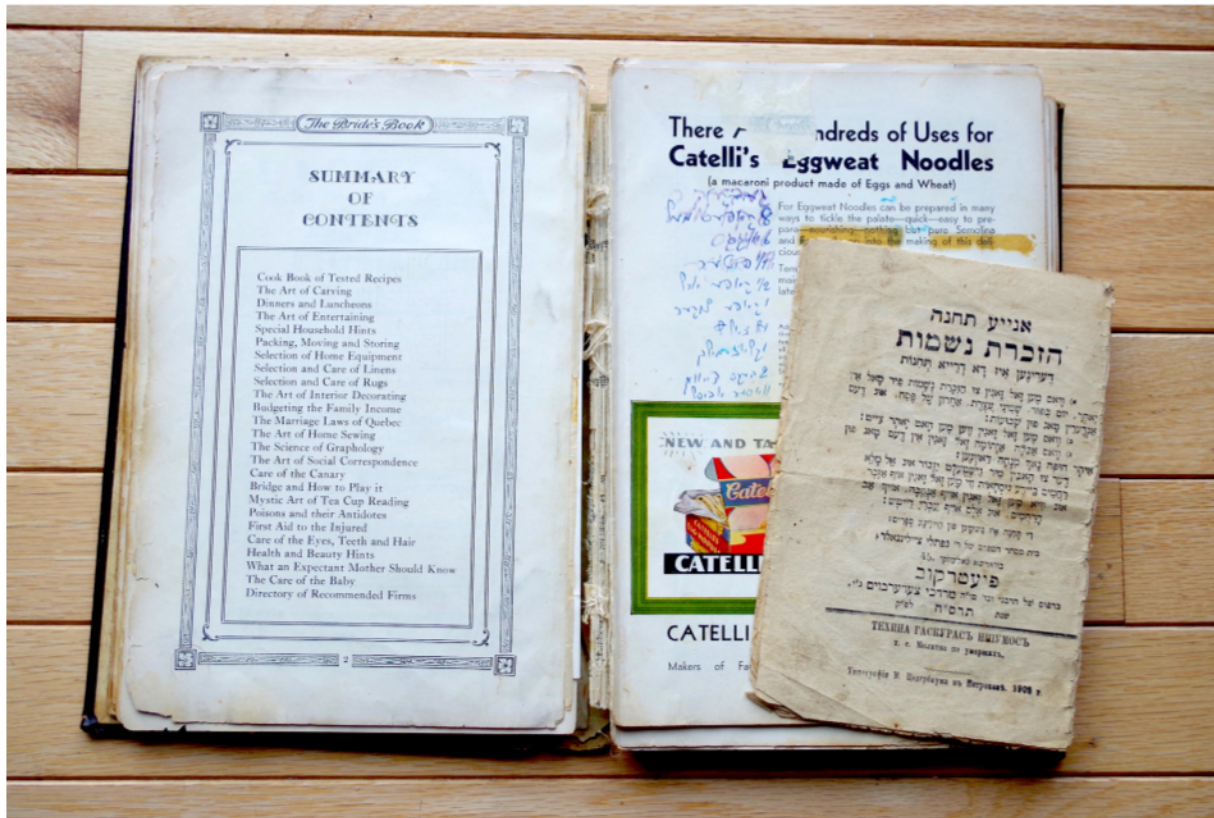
The Bride's Book

SUMMARY OF CONTENTS

Cook Book of Tested Recipes
The Art of Carving
Dinners and Luncheons
The Art of Entertaining
Special Household Hints
Packing, Moving and Storing
Selection of Home Equipment
Selection and Care of Linens
Selection and Care of Rugs
The Art of Interior Decorating
Budgeting the Family Income
The Marriage Laws of Quebec
The Art of Home Sewing
The Science of Graphology
The Art of Social Correspondence
Care of the Canary
Bridge and How to Play it
Mystic Art of Tea Cup Reading
Poisons and their Antidotes
First Aid to the Injured
Care of the Eyes, Teeth and Hair
Health and Beauty Hints
What an Expectant Mother Should Know
The Care of the Baby
Directory of Recommended Firms

2

There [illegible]ndreds of Uses for
Catelli's Eggweat Noodles
(a macaroni product made of Eggs and Wheat)

For Eggweat Noodles can be prepared in many ways to tickle the palate—quick—easy to prepare—nourishing—nothing but pure Semolina and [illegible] into the making of this deli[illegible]

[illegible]

NEW AND TA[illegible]
Catel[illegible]
CATELLI

CATELLI
Makers of Fa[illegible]

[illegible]

אנייע תחנה
הזכרת נשמות
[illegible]

פיעטרקוב
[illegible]
ТЕХИНА ГАСКУРАСЪ НИШ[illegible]ОСЪ
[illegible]
Типографія Н. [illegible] въ Петроков. 1909 г.